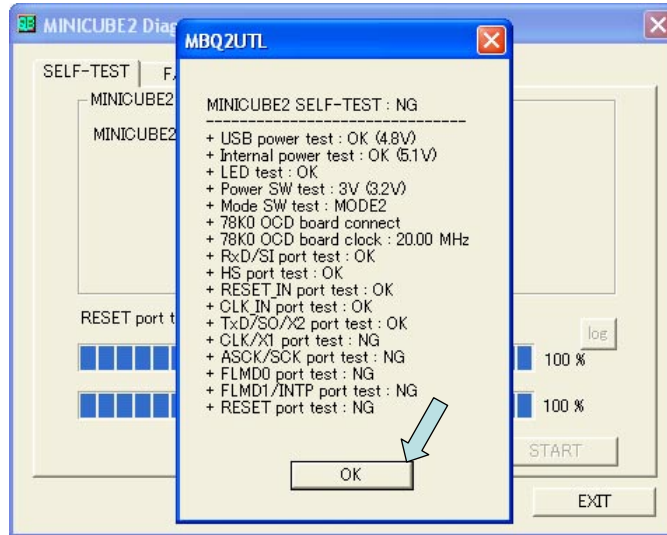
MINICUBE2 Diag

SELF-TEST F

MINICUBE2

MINICUBE2

RESET port t

MBQ2UTL

MINICUBE2 SELF-TEST : NG

--------------------------------

+ USB power test : OK (4.8V)
+ Internal power test : OK (5.1V)
+ LED test : OK
+ Power SW test : 3V (3.2V)
+ Mode SW test : MODE2
+ 78K0 OCD board connect
+ 78K0 OCD board clock : 20.00 MHz
+ RxD/SI port test : OK
+ HS port test : OK
+ RESET_IN port test : OK
+ CLK_IN port test : OK
+ TxD/SO/X2 port test : OK
+ CLK/X1 port test : NG
+ ASCK/SCK port test : NG
+ FLMD0 port test : NG
+ FLMD1/INTP port test : NG
+ RESET port test : NG

OK

log

100 %

100 %

START

EXIT